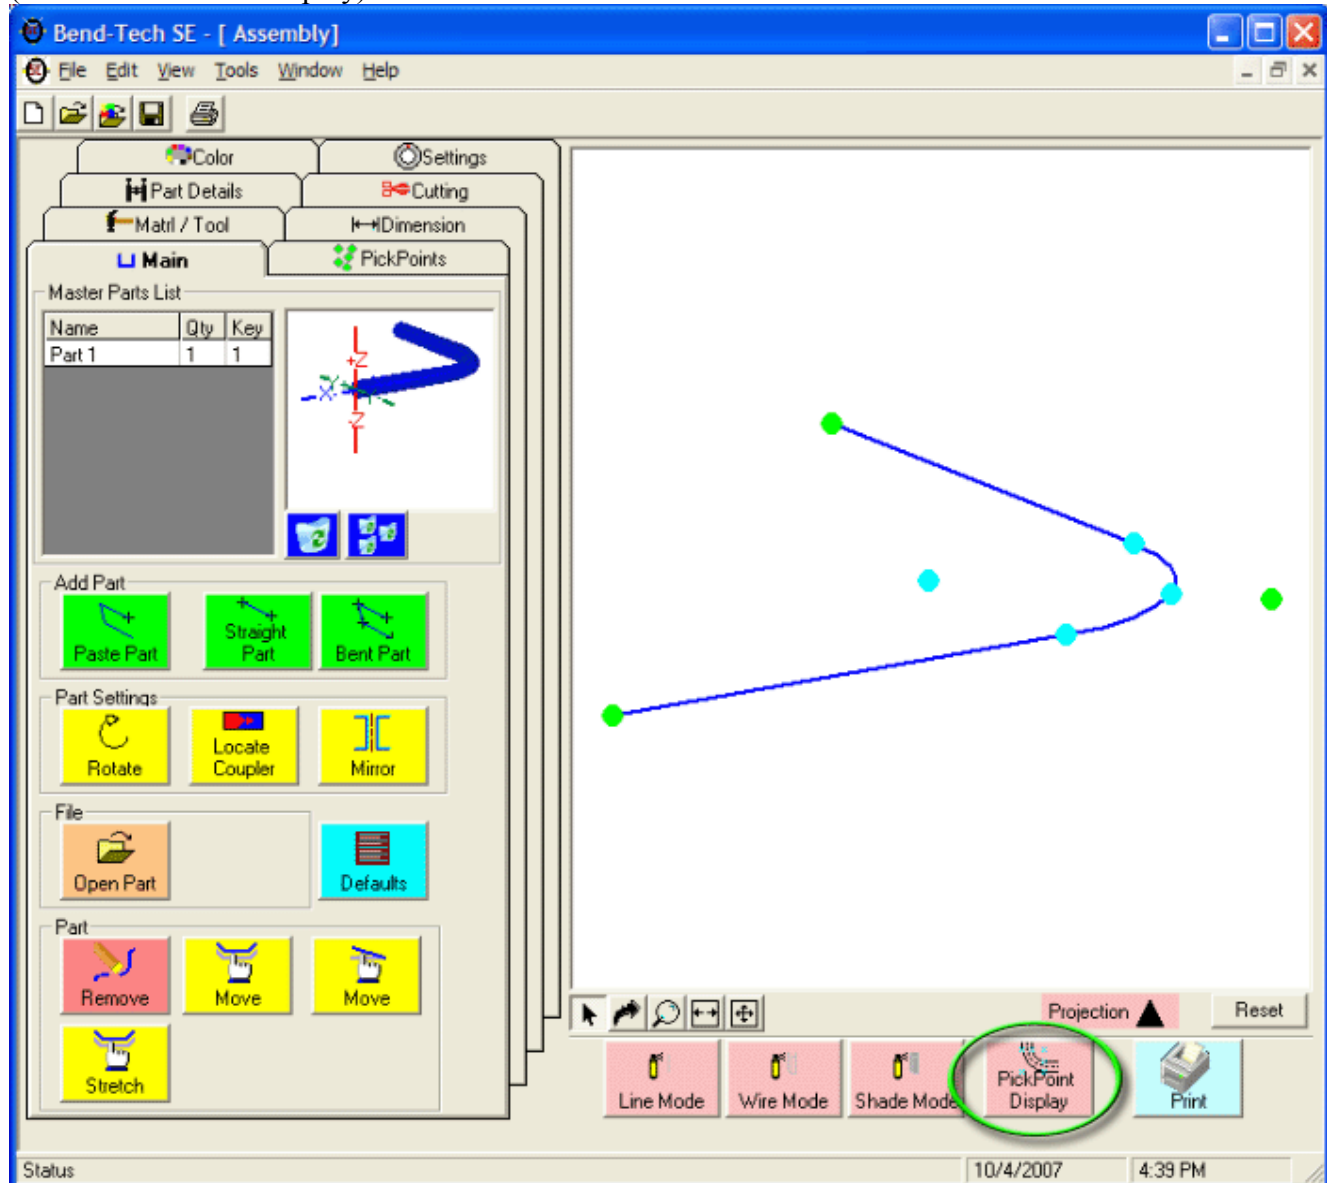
Bend-Tech SE - [ Assembly]

File Edit View Tools Window Help

Color
Settings
Part Details
Cutting
Matrl / Tool
Dimension
Main
PickPoints

Master Parts List

| Name | Qty | Key |
|---|---|---|
| Part 1 | 1 | 1 |

+Z
-Z

Add Part
Paste Part
Straight Part
Bent Part

Part Settings
Rotate
Locate Coupler
Mirror

File
Open Part
Defaults

Part
Remove
Move
Move
Stretch

Projection
Reset

Line Mode
Wire Mode
Shade Mode
PickPoint Display
Print

Status
10/4/2007
4:39 PM